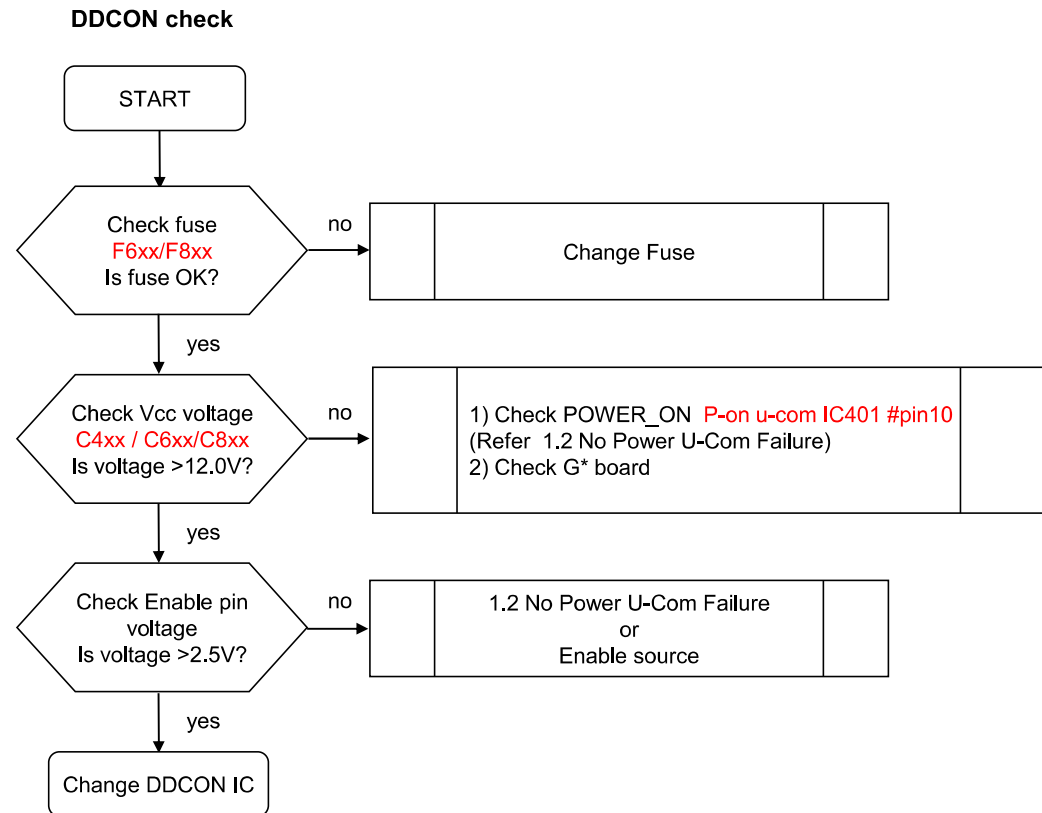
DDCON check

START

Check fuse
F6xx/F8xx
Is fuse OK?

no

Change Fuse

yes

Check Vcc voltage
C4xx / C6xx/C8xx
Is voltage >12.0V?

no

1) Check POWER_ON P-on u-com IC401 #pin10
(Refer 1.2 No Power U-Com Failure)
2) Check G* board

yes

Check Enable pin voltage
Is voltage >2.5V?

no

1.2 No Power U-Com Failure
or
Enable source

yes

Change DDCON IC